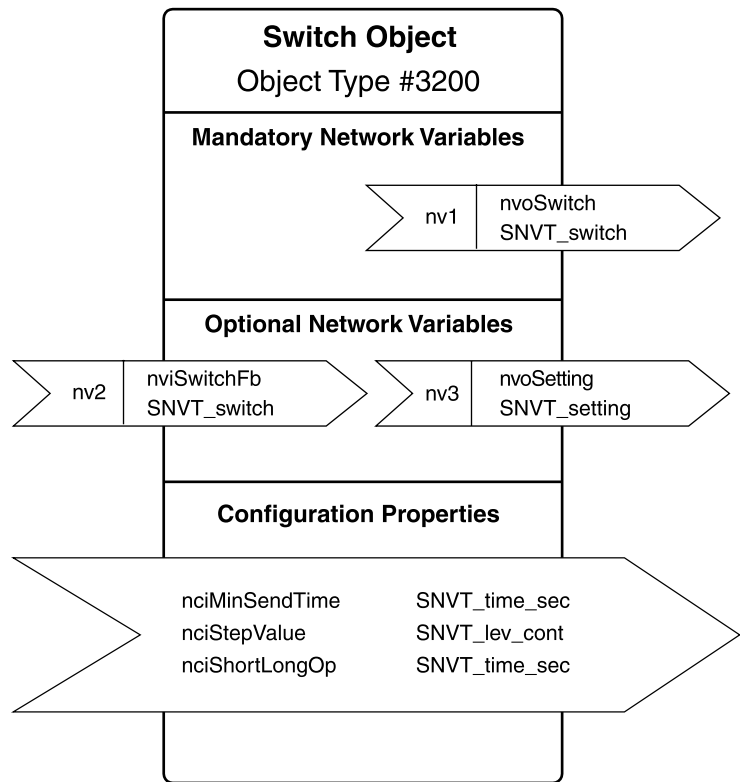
Switch Object
Object Type #3200

Mandatory Network Variables

nv1 nvoSwitch
SNVT_switch

Optional Network Variables

nv2 nviSwitchFb
SNVT_switch

nv3 nvoSetting
SNVT_setting

Configuration Properties

nciMinSendTime SNVT_time_sec
nciStepValue SNVT_lev_cont
nciShortLongOp SNVT_time_sec